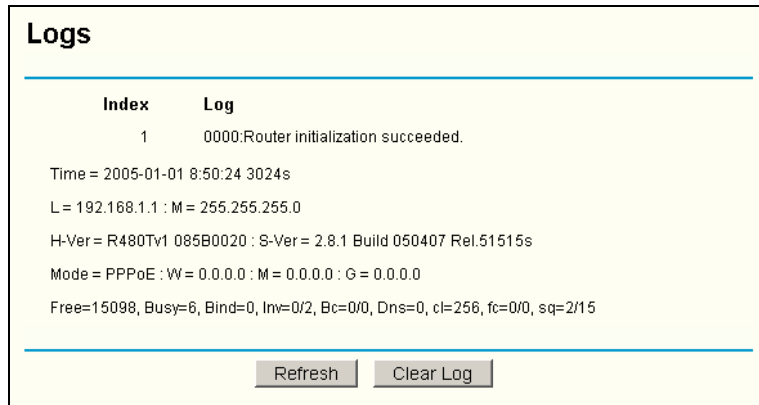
Logs

| Index | Log |
|---|---|
| 1 | 0000:Router initialization succeeded. |

Time = 2005-01-01 8:50:24 3024s

L = 192.168.1.1 : M = 255.255.255.0

H-Ver = R480Tv1 085B0020 : S-Ver = 2.8.1 Build 050407 Rel.51515s

Mode = PPPoE : W = 0.0.0.0 : M = 0.0.0.0 : G = 0.0.0.0

Free=15098, Busy=6, Bind=0, Inv=0/2, Bc=0/0, Dns=0, cl=256, fc=0/0, sq=2/15

Refresh Clear Log